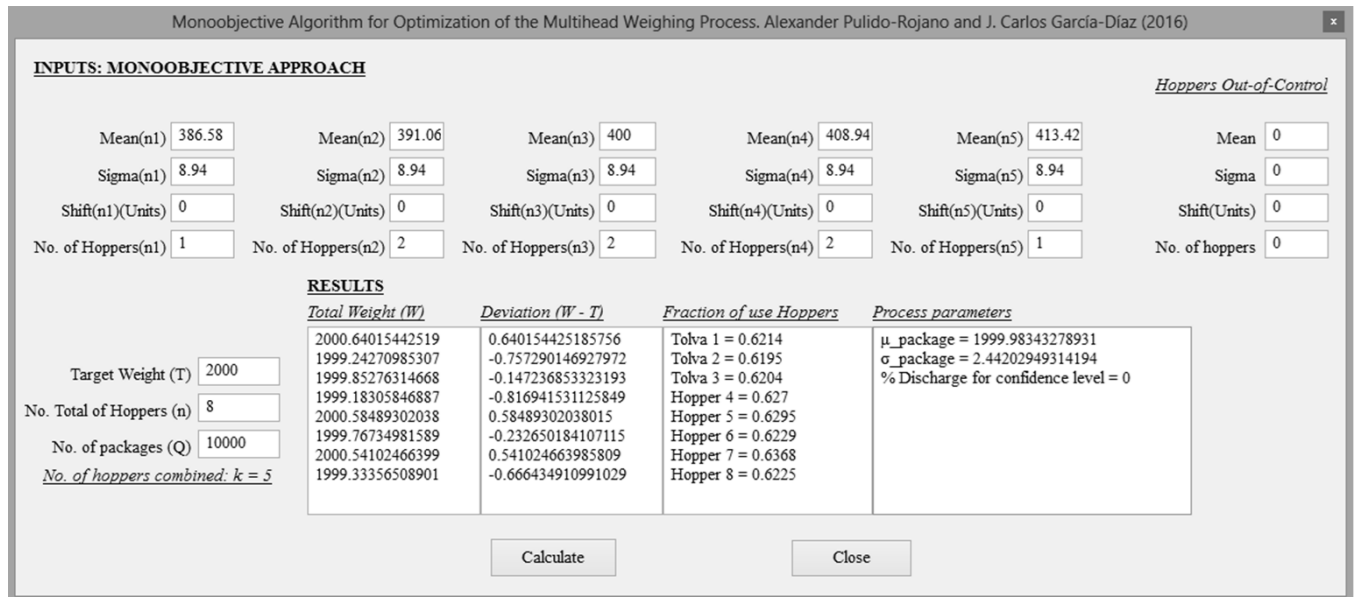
Monoobjective Algorithm for Optimization of the Multihead Weighing Process. Alexander Pulido-Rojano and J. Carlos García-Díaz (2016)

×

INPUTS: MONOOBJECTIVE APPROACH

Hoppers Out-of-Control

Mean(n1) 386.58
Sigma(n1) 8.94
Shift(n1)(Units) 0
No. of Hoppers(n1) 1

Mean(n2) 391.06
Sigma(n2) 8.94
Shift(n2)(Units) 0
No. of Hoppers(n2) 2

Mean(n3) 400
Sigma(n3) 8.94
Shift(n3)(Units) 0
No. of Hoppers(n3) 2

Mean(n4) 408.94
Sigma(n4) 8.94
Shift(n4)(Units) 0
No. of Hoppers(n4) 2

Mean(n5) 413.42
Sigma(n5) 8.94
Shift(n5)(Units) 0
No. of Hoppers(n5) 1

Mean 0
Sigma 0
Shift(Units) 0
No. of hoppers 0

Target Weight (T) 2000
No. Total of Hoppers (n) 8
No. of packages (Q) 10000
No. of hoppers combined: k = 5

RESULTS

Total Weight (W)
2000.64015442519
1999.24270985307
1999.85276314668
1999.18305846887
2000.58489302038
1999.76734981589
2000.54102466399
1999.33356508901

Deviation (W - T)
0.640154425185756
-0.757290146927972
-0.147236853323193
-0.816941531125849
0.58489302038015
-0.232650184107115
0.541024663985809
-0.666434910991029

Fraction of use Hoppers
Tolva 1 = 0.6214
Tolva 2 = 0.6195
Tolva 3 = 0.6204
Hopper 4 = 0.627
Hopper 5 = 0.6295
Hopper 6 = 0.6229
Hopper 7 = 0.6368
Hopper 8 = 0.6225

Process parameters
μ_package = 1999.98343278931
σ_package = 2.44202949314194
% Discharge for confidence level = 0

Calculate

Close